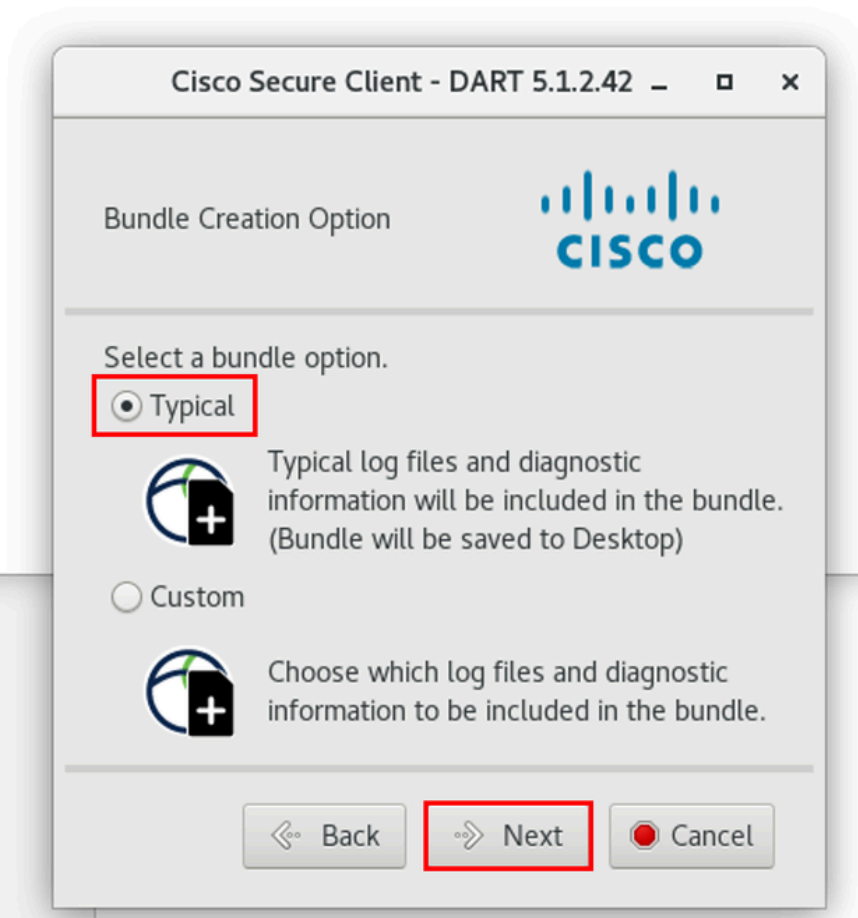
Cisco Secure Client - DART 5.1.2.42

Bundle Creation Option

cisco

Select a bundle option.

Typical

Typical log files and diagnostic information will be included in the bundle. (Bundle will be saved to Desktop)

Custom

Choose which log files and diagnostic information to be included in the bundle.

Back

Next

Cancel